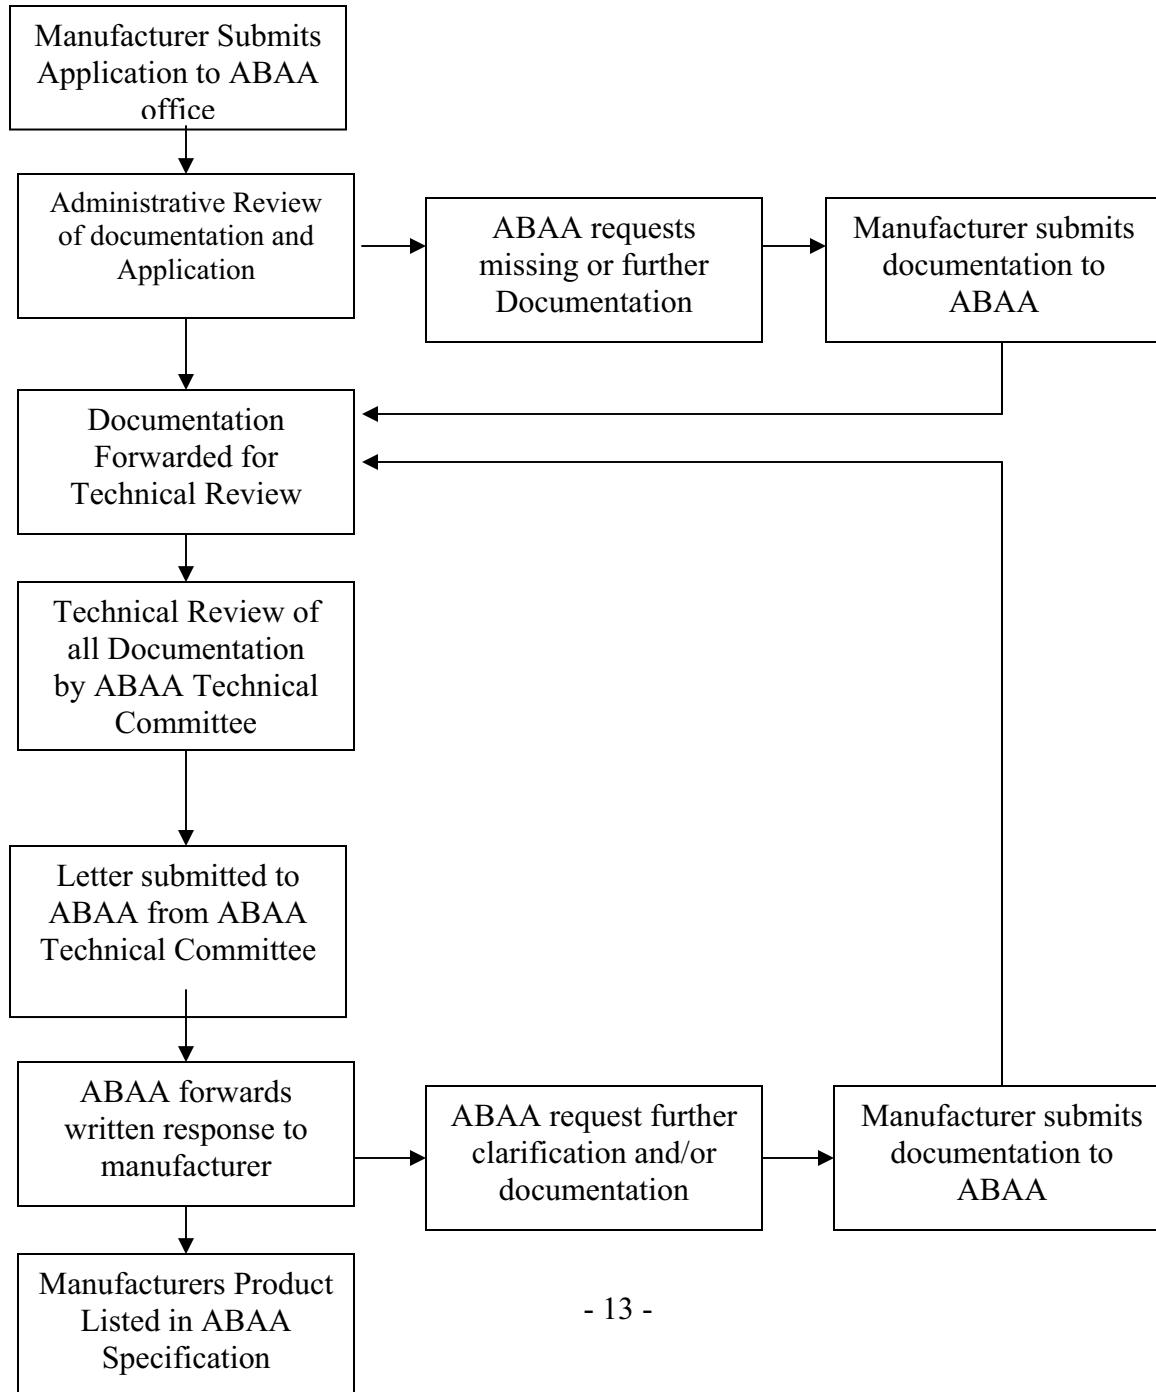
Manufacturer Submits Application to ABAA office

Administrative Review of documentation and Application

ABAA requests missing or further Documentation

Manufacturer submits documentation to ABAA

Documentation Forwarded for Technical Review

Technical Review of all Documentation by ABAA Technical Committee

Letter submitted to ABAA from ABAA Technical Committee

ABAA forwards written response to manufacturer

ABAA request further clarification and/or documentation

Manufacturer submits documentation to ABAA

Manufacturers Product Listed in ABAA Specification

- 13 -